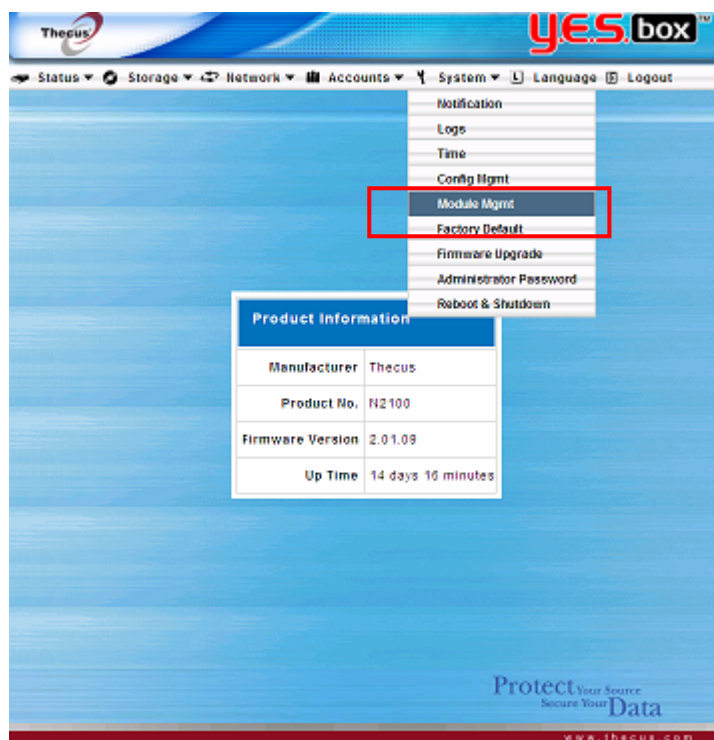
Thecus

YES box™

Status ▾ Storage ▾ Network ▾ Accounts ▾ System ▾ Language Logout

Notification
Logs
Time
Config Mgmt
Module Mgmt
Factory Default
Firmware Upgrade
Administrator Password
Reboot & Shutdown

Product Information

| Manufacturer | Thecus |
|---|---|
| Product No. | N2100 |
| Firmware Version | 2.01.09 |
| Up Time | 14 days 16 minutes |

Protect Your Source
Secure Your Data

www.thecus.com